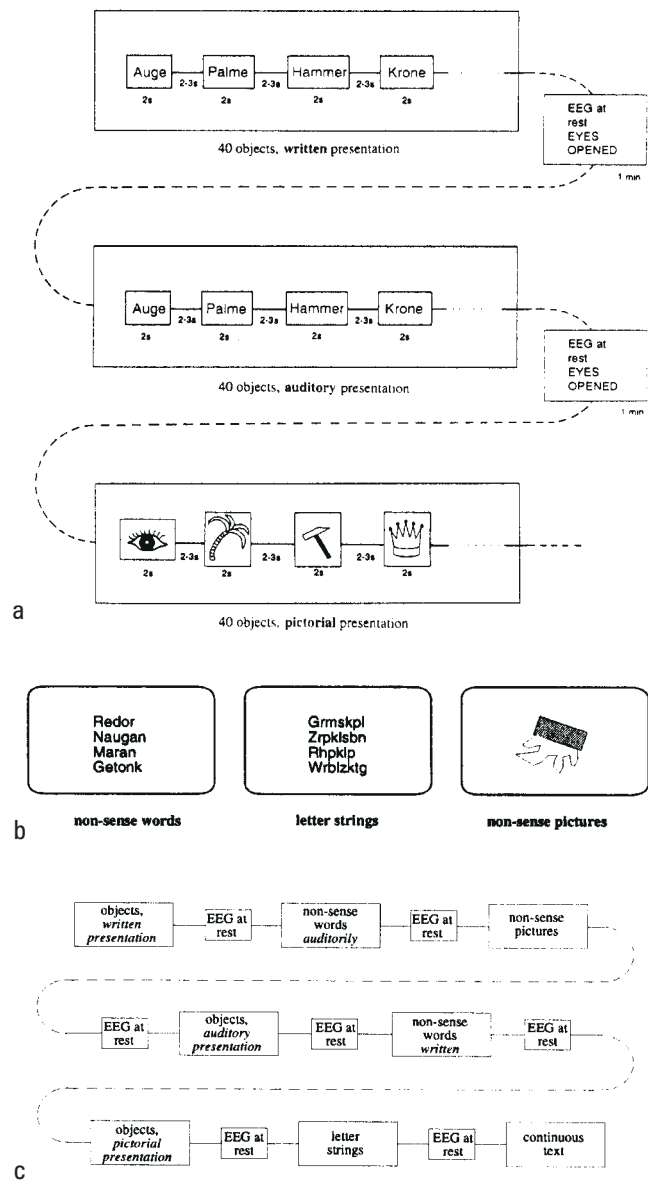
Auge 2s 2-3s Palme 2s 2-3s Hammer 2s 2-3s Krone 2s

EEG at rest EYES OPENED

1 min

40 objects, written presentation

Auge 2s 2-3s Palme 2s 2-3s Hammer 2s 2-3s Krone 2s

EEG at rest EYES OPENED

1 min

40 objects, auditory presentation

2s 2-3s 2s 2-3s 2s 2-3s 2s

a

40 objects, pictorial presentation

Redor
Naugan
Maran
Getonk

Grmskpl
Zrpklsbn
Rhpklp
Wrblzktg

b

non-sense words

letter strings

non-sense pictures

objects, written presentation

EEG at rest

non-sense words auditorily

EEG at rest

non-sense pictures

EEG at rest

objects, auditory presentation

EEG at rest

non-sense words written

EEG at rest

objects, pictorial presentation

EEG at rest

letter strings

EEG at rest

continuous text

c